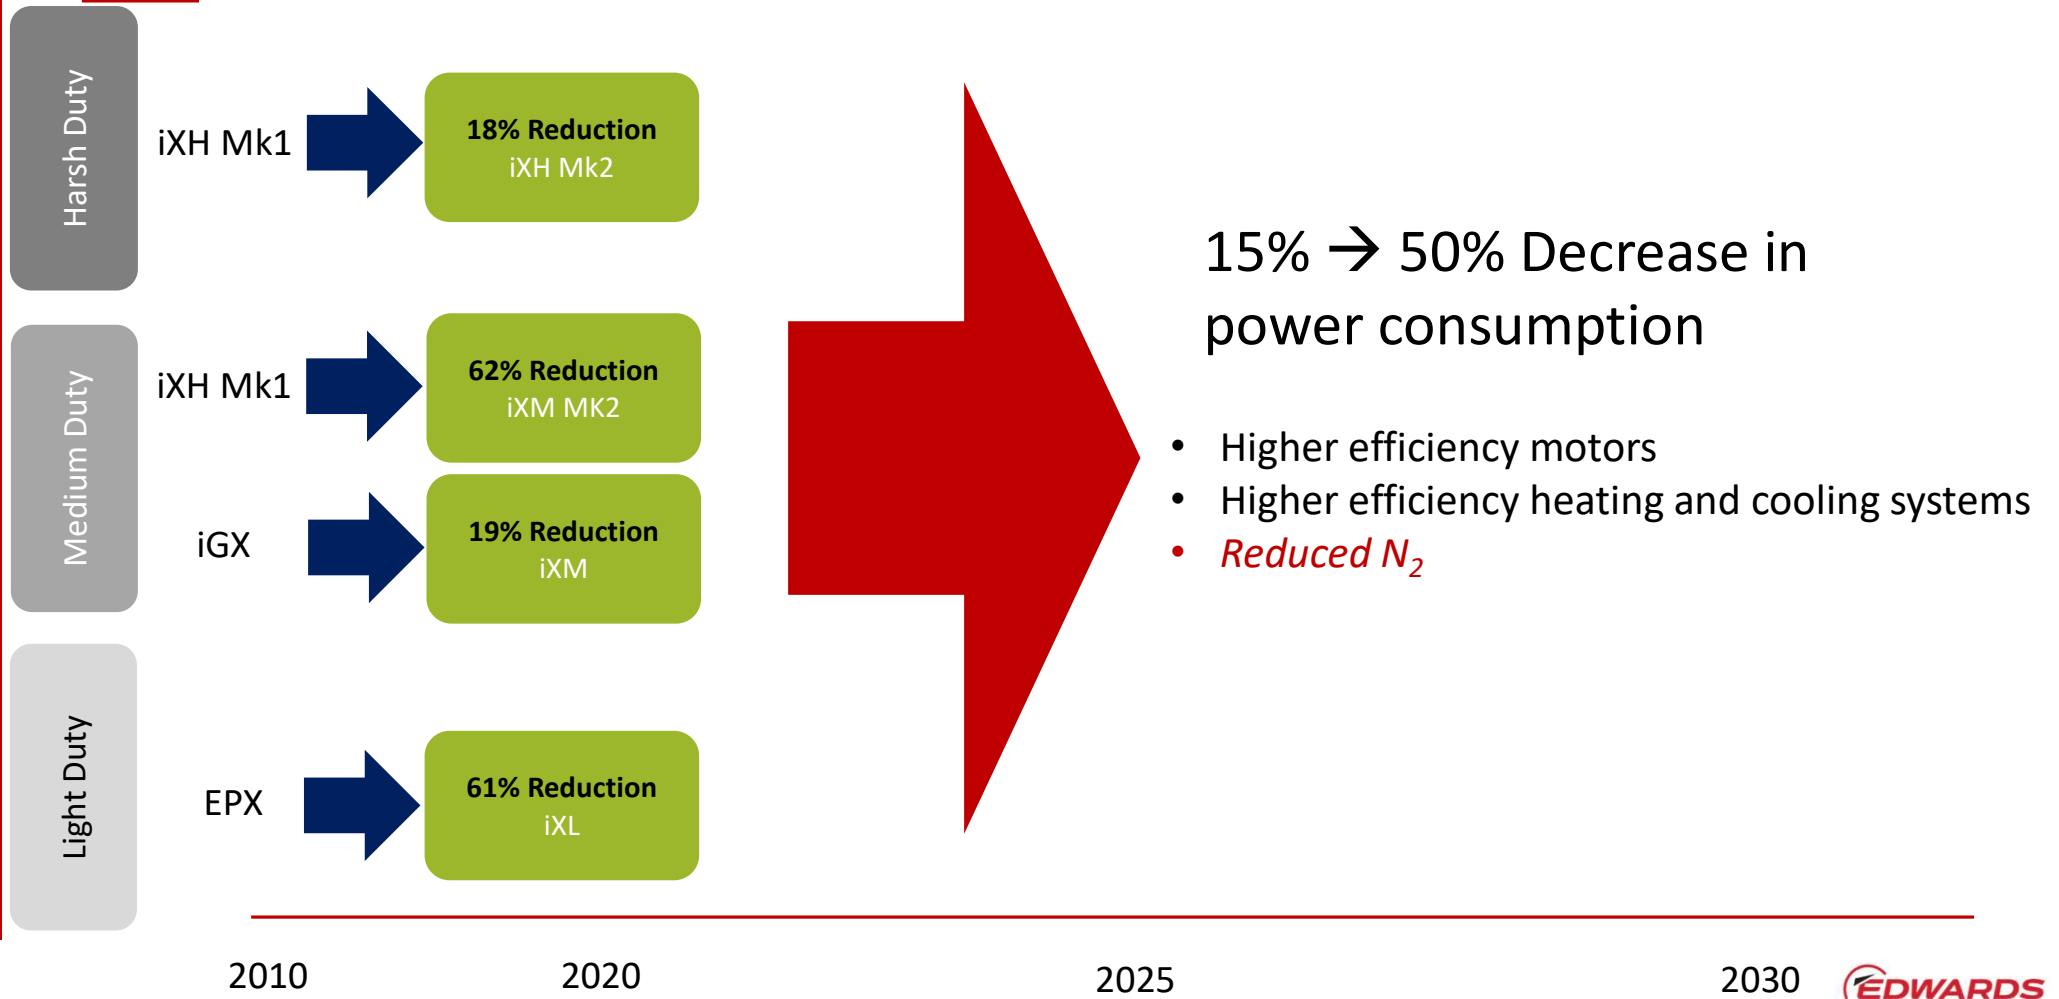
Harsh Duty

iXH Mk1

18% Reduction
iXH Mk2

Medium Duty

iXH Mk1

62% Reduction
iXM MK2

iGX

19% Reduction
iXM

Light Duty

EPX

61% Reduction
iXL

15% → 50% Decrease in power consumption

- Higher efficiency motors
- Higher efficiency heating and cooling systems
- Reduced $N_2$

2010
2020
2025
2030

EDWARDS